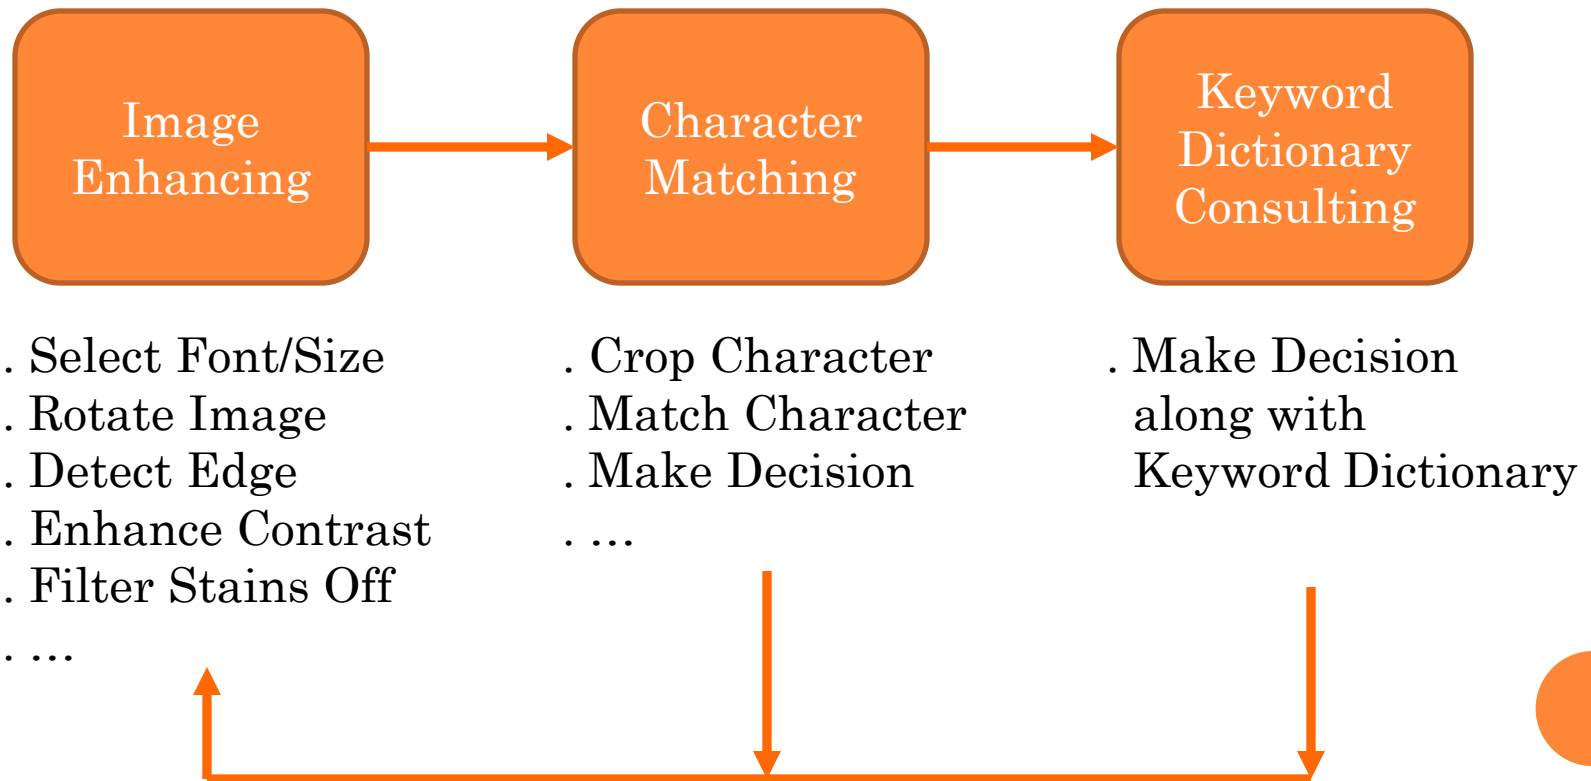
Image Enhancing

Character Matching

Keyword Dictionary Consulting

. Select Font/Size
. Rotate Image
. Detect Edge
. Enhance Contrast
. Filter Stains Off
. …

. Crop Character
. Match Character
. Make Decision
. …

. Make Decision along with Keyword Dictionary